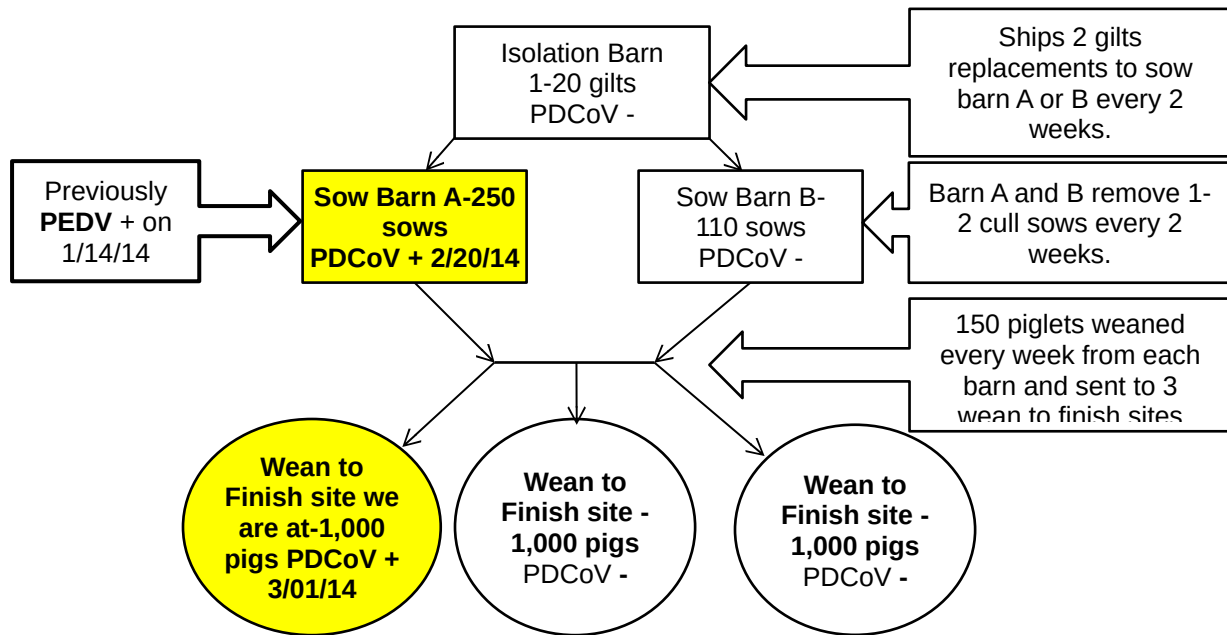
Isolation Barn
1-20 gilts
PDCoV -

Ships 2 gilts replacements to sow barn A or B every 2 weeks.

Previously **PEDV** + on 1/14/14

**Sow Barn A-250 sows PDCoV + 2/20/14**

Sow Barn B-110 sows PDCoV -

Barn A and B remove 1-2 cull sows every 2 weeks.

150 piglets weaned every week from each barn and sent to 3 wean to finish sites

**Wean to Finish site we are at-1,000 pigs PDCoV + 3/01/14**

**Wean to Finish site - 1,000 pigs** PDCoV **-**

**Wean to Finish site - 1,000 pigs** PDCoV **-**